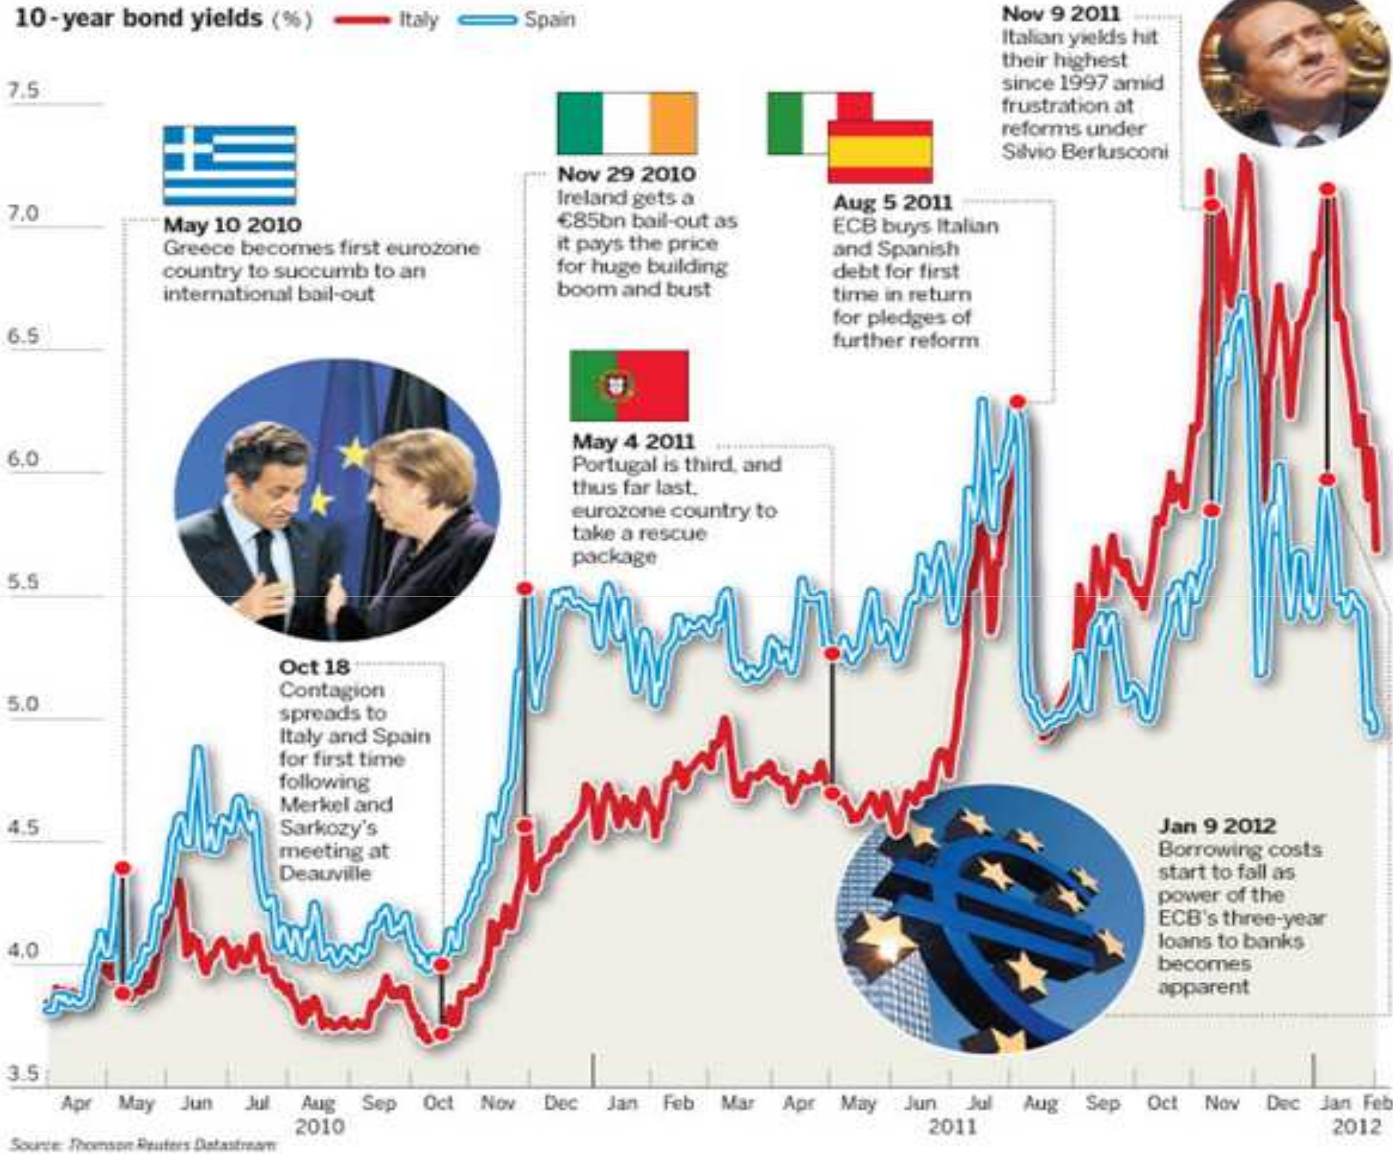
10-year bond yields (%) Italy Spain

Nov 9 2011
Italian yields hit their highest since 1997 amid frustration at reforms under Silvio Berlusconi

7.5

7.0

6.5

6.0

5.5

5.0

4.5

4.0

3.5

May 10 2010
Greece becomes first eurozone country to succumb to an international bail-out

Nov 29 2010
Ireland gets a €85bn bail-out as it pays the price for huge building boom and bust

Aug 5 2011
ECB buys Italian and Spanish debt for first time in return for pledges of further reform

May 4 2011
Portugal is third, and thus far last, eurozone country to take a rescue package

Oct 18
Contagion spreads to Italy and Spain for first time following Merkel and Sarkozy's meeting at Deauville

Jan 9 2012
Borrowing costs start to fall as power of the ECB's three-year loans to banks becomes apparent

Apr May Jun Jul Aug Sep Oct Nov Dec Jan Feb Mar Apr May Jun Jul Aug Sep Oct Nov Dec Jan Feb
2010 2011 2012

Source: Thomson Reuters Datastream